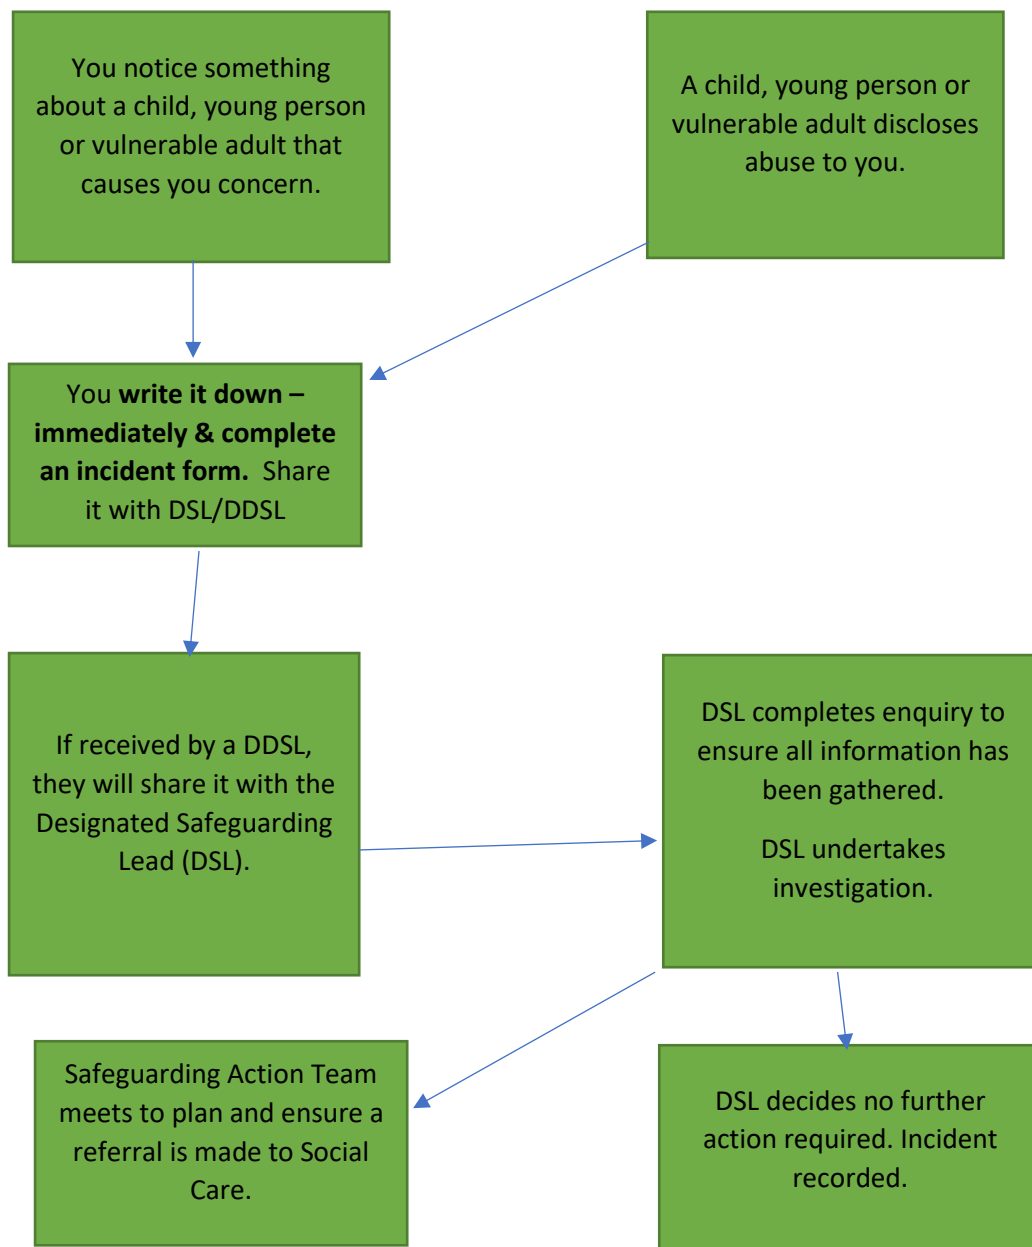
You notice something about a child, young person or vulnerable adult that causes you concern.

A child, young person or vulnerable adult discloses abuse to you.

You **write it down – immediately & complete an incident form.** Share it with DSL/DDSL

If received by a DDSL, they will share it with the Designated Safeguarding Lead (DSL).

DSL completes enquiry to ensure all information has been gathered.

DSL undertakes investigation.

Safeguarding Action Team meets to plan and ensure a referral is made to Social Care.

DSL decides no further action required. Incident recorded.